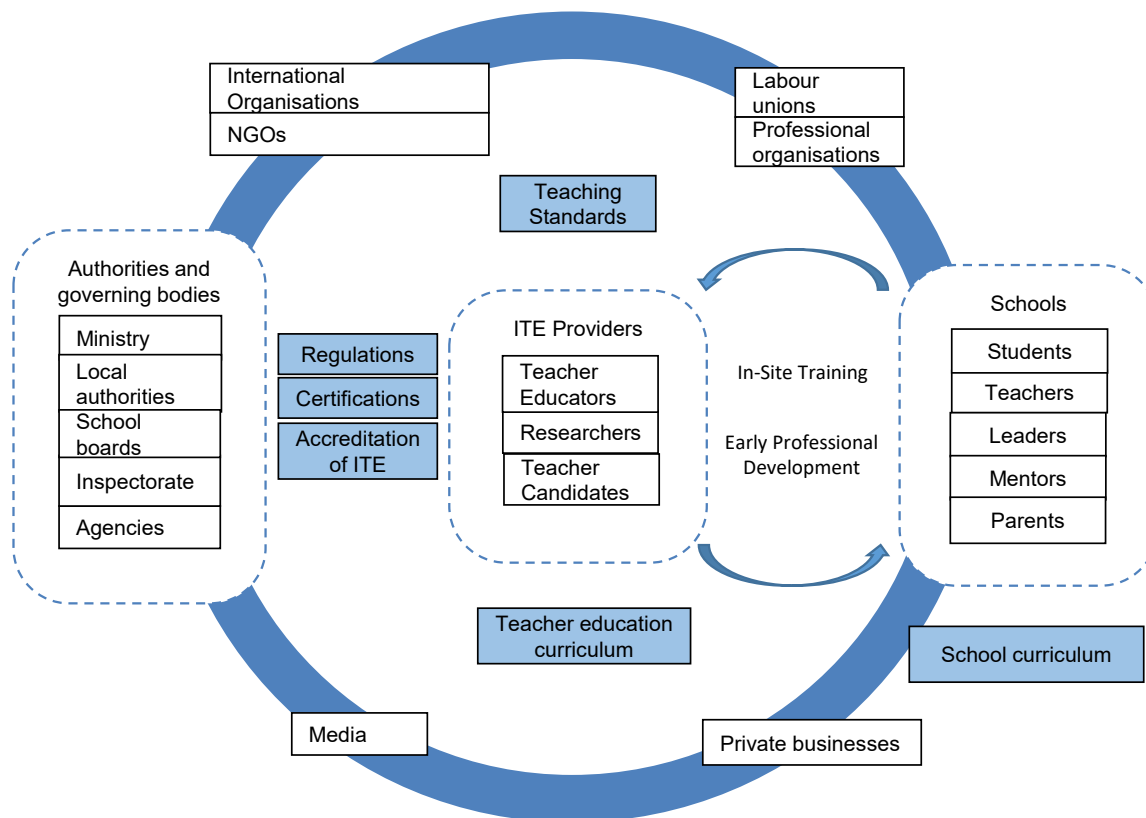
International Organisations

NGOs

Labour unions

Professional organisations

Teaching Standards

Authorities and governing bodies

Ministry

Local authorities

School boards

Inspectorate

Agencies

Regulations

Certifications

Accreditation of ITE

ITE Providers

Teacher Educators

Researchers

Teacher Candidates

In-Site Training

Early Professional Development

Schools

Students

Teachers

Leaders

Mentors

Parents

Teacher education curriculum

School curriculum

Media

Private businesses